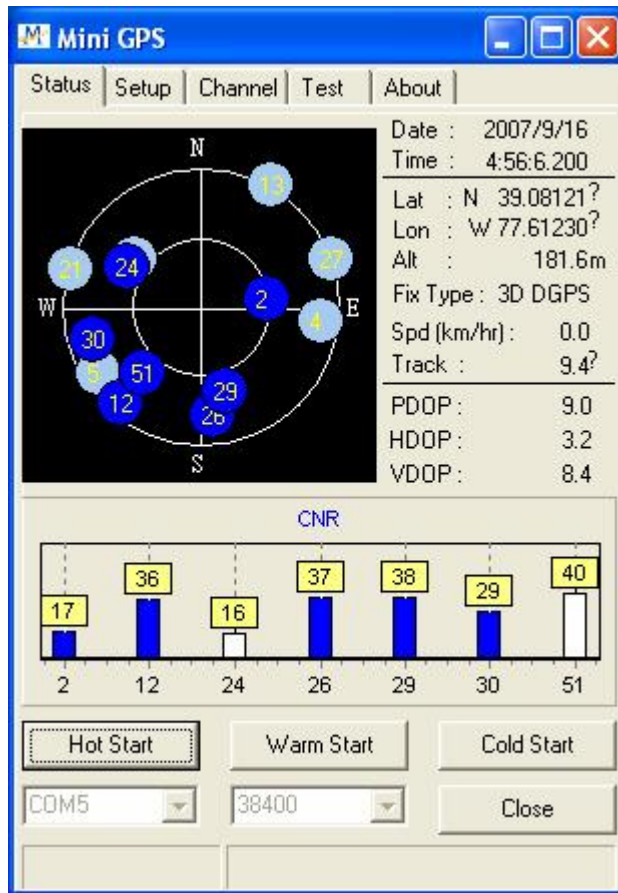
Mini GPS

Status | Setup | Channel | Test | About

N
W
E
S
13
21
24
27
2
4
30
5
51
12
29
26

Date : 2007/9/16
Time : 4:56:6.200
Lat : N 39.08121?
Lon : W 77.61230?
Alt : 181.6m
Fix Type : 3D DGPS
Spd (km/hr) : 0.0
Track : 9.4?
PDOP : 9.0
HDOP : 3.2
VDOP : 8.4

CNR
17
36
16
37
38
29
40
2 12 24 26 29 30 51

Hot Start
Warm Start
Cold Start
COM5
38400
Close